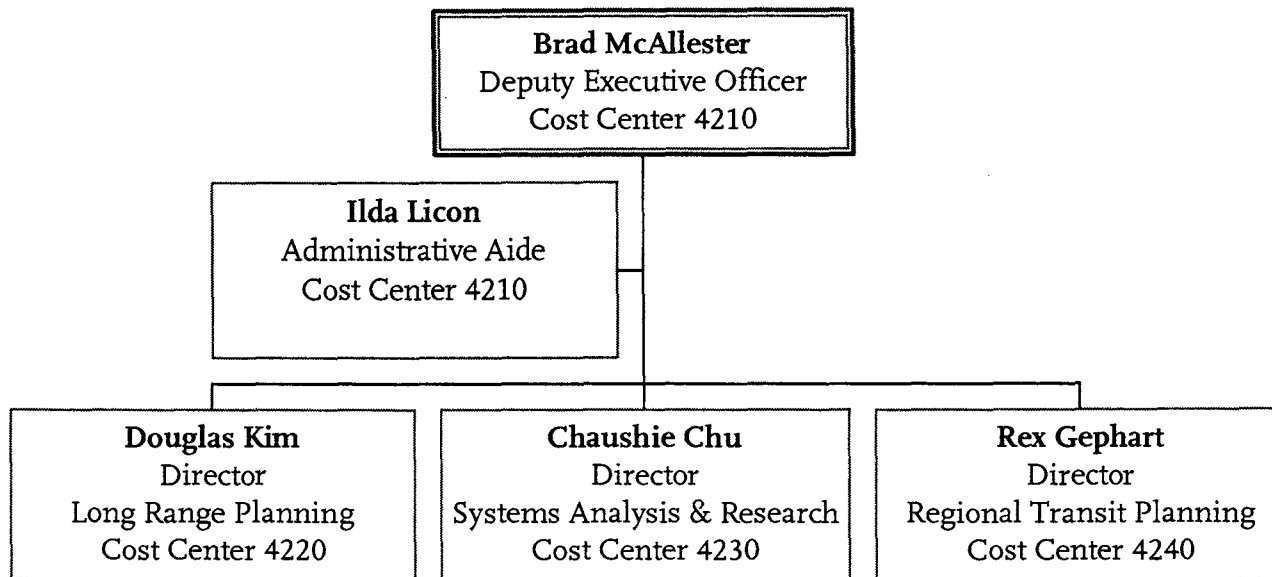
**Brad McAllester**
Deputy Executive Officer
Cost Center 4210

**Ilda Licon**
Administrative Aide
Cost Center 4210

**Douglas Kim**
Director
Long Range Planning
Cost Center 4220

**Chaushie Chu**
Director
Systems Analysis & Research
Cost Center 4230

**Rex Gephart**
Director
Regional Transit Planning
Cost Center 4240